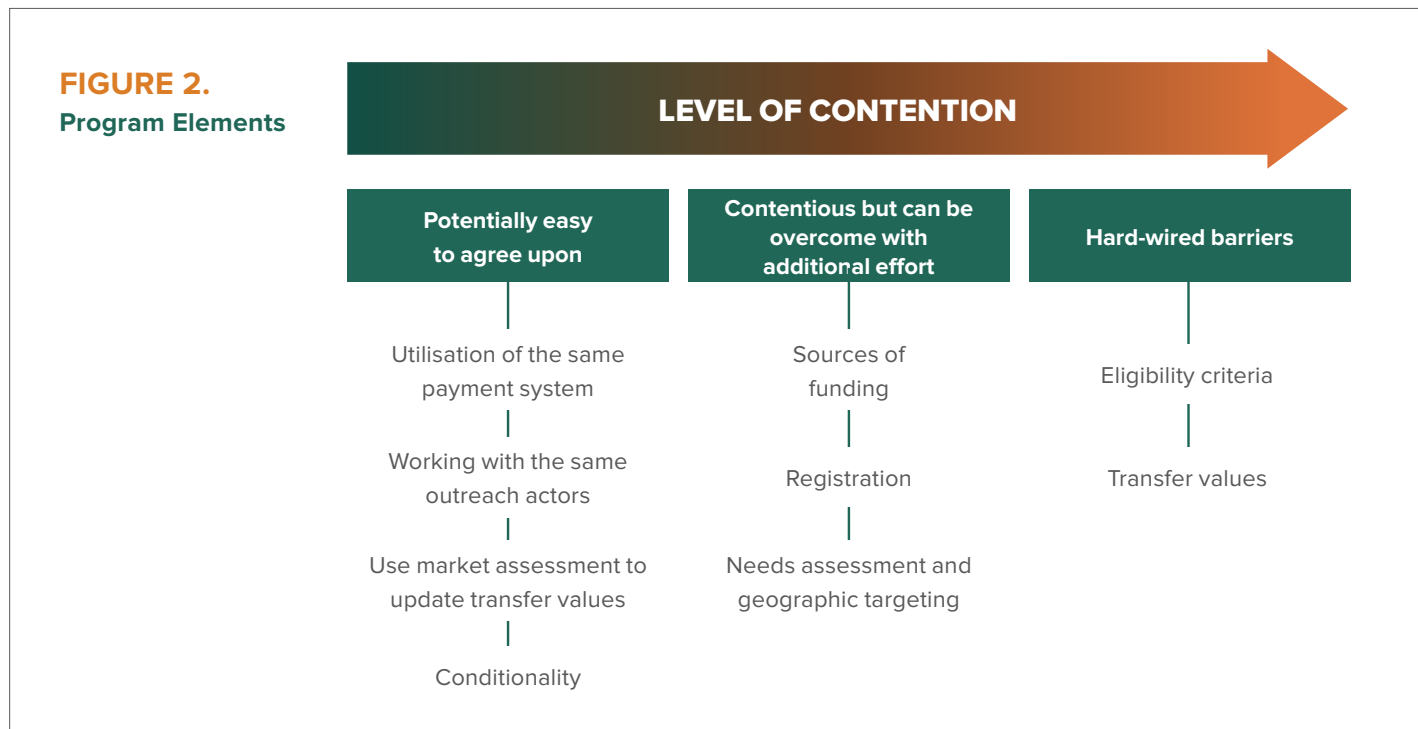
FIGURE 2.
Program Elements

LEVEL OF CONTENTION

Potentially easy to agree upon

Utilisation of the same payment system

Working with the same outreach actors

Use market assessment to update transfer values

Conditionality

Contentious but can be overcome with additional effort

Sources of funding

Registration

Needs assessment and geographic targeting

Hard-wired barriers

Eligibility criteria

Transfer values